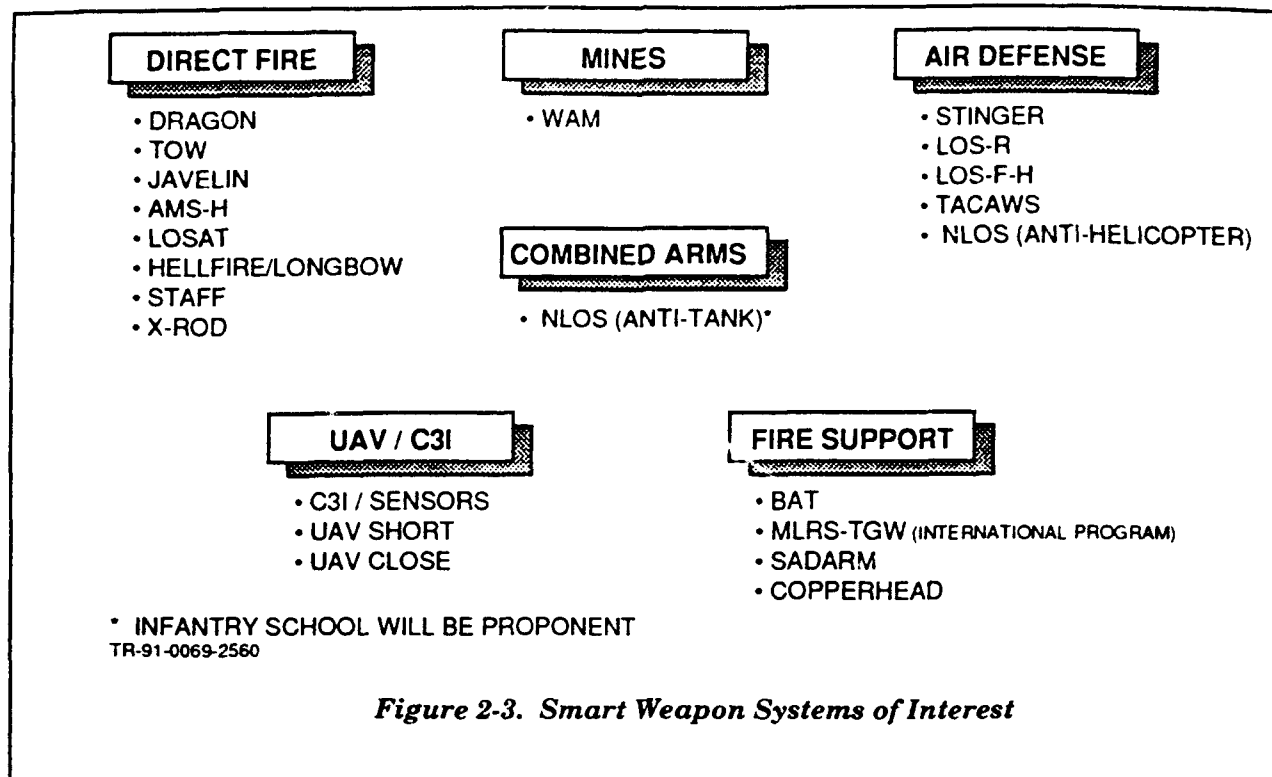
DIRECT FIRE

• DRAGON
• TOW
• JAVELIN
• AMS-H
• LOSAT
• HELLFIRE/LONGBOW
• STAFF
• X-ROD

MINES

• WAM

COMBINED ARMS

• NLOS (ANTI-TANK)*

AIR DEFENSE

• STINGER
• LOS-R
• LOS-F-H
• TACAWS
• NLOS (ANTI-HELICOPTER)

UAV / C3I

• C3I / SENSORS
• UAV SHORT
• UAV CLOSE

FIRE SUPPORT

• BAT
• MLRS-TGW (INTERNATIONAL PROGRAM)
• SADARM
• COPPERHEAD

* INFANTRY SCHOOL WILL BE PROPONENT
TR-91-0069-2560

Figure 2-3. Smart Weapon Systems of Interest